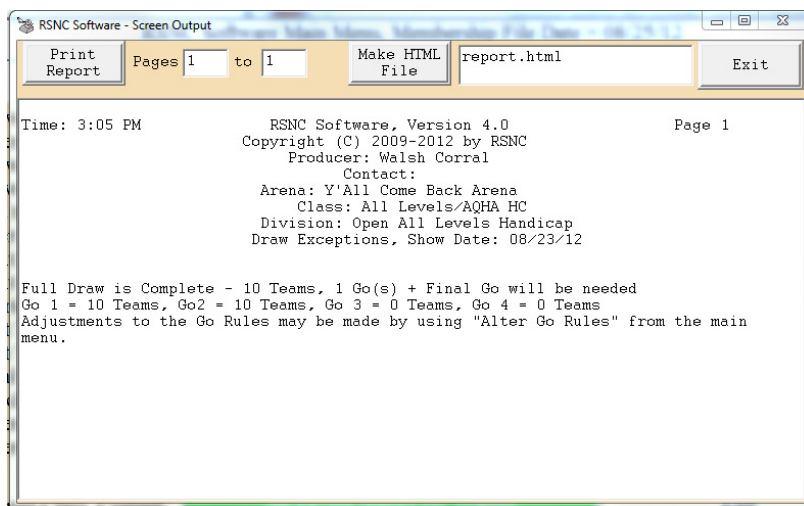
RSNC Software - Screen Output

Print Report

Pages 1 to 1

Make HTML File

report.html

Exit

Time: 3:05 PM

RSNC Software, Version 4.0
Copyright (C) 2009-2012 by RSNC
Producer: Walsh Corral
Contact:
Arena: Y'All Come Back Arena
Class: All Levels/AQHA HC
Division: Open All Levels Handicap
Draw Exceptions, Show Date: 08/23/12

Page 1

Full Draw is Complete - 10 Teams, 1 Go(s) + Final Go will be needed
Go 1 = 10 Teams, Go2 = 10 Teams, Go 3 = 0 Teams, Go 4 = 0 Teams
Adjustments to the Go Rules may be made by using "Alter Go Rules" from the main menu.